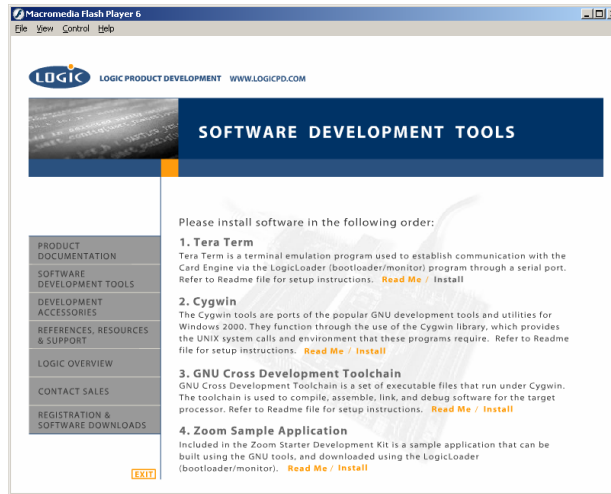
Macromedia Flash Player 6
File View Control Help

LOGIC LOGIC PRODUCT DEVELOPMENT WWW.LOGICPD.COM

SOFTWARE DEVELOPMENT TOOLS

PRODUCT DOCUMENTATION
SOFTWARE DEVELOPMENT TOOLS
DEVELOPMENT ACCESSORIES
REFERENCES, RESOURCES & SUPPORT
LOGIC OVERVIEW
CONTACT SALES
REGISTRATION & SOFTWARE DOWNLOADS

EXIT

Please install software in the following order:

1. Tera Term
Tera Term is a terminal emulation program used to establish communication with the Card Engine via the LogicLoader (bootloader/monitor) program through a serial port. Refer to Readme file for setup instructions. Read Me / Install

2. Cygwin
The Cygwin tools are ports of the popular GNU development tools and utilities for Windows 2000. They function through the use of the Cygwin library, which provides the UNIX system calls and environment that these programs require. Refer to Readme file for setup instructions. Read Me / Install

3. GNU Cross Development Toolchain
GNU Cross Development Toolchain is a set of executable files that run under Cygwin. The toolchain is used to compile, assemble, link, and debug software for the target processor. Refer to Readme file for setup instructions. Read Me / Install

4. Zoom Sample Application
Included in the Zoom Starter Development Kit is a sample application that can be built using the GNU tools, and downloaded using the LogicLoader (bootloader/monitor). Read Me / Install